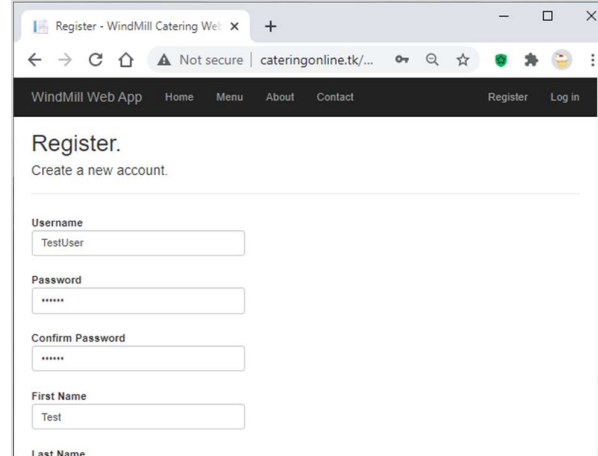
Register - WindMill Catering Web ×
+
Not secure | cateringonline.tk/...

WindMill Web App Home Menu About Contact Register Log in

Register.

Create a new account.

Username
TestUser

Password
••••••

Confirm Password
••••••

First Name
Test

Last Name